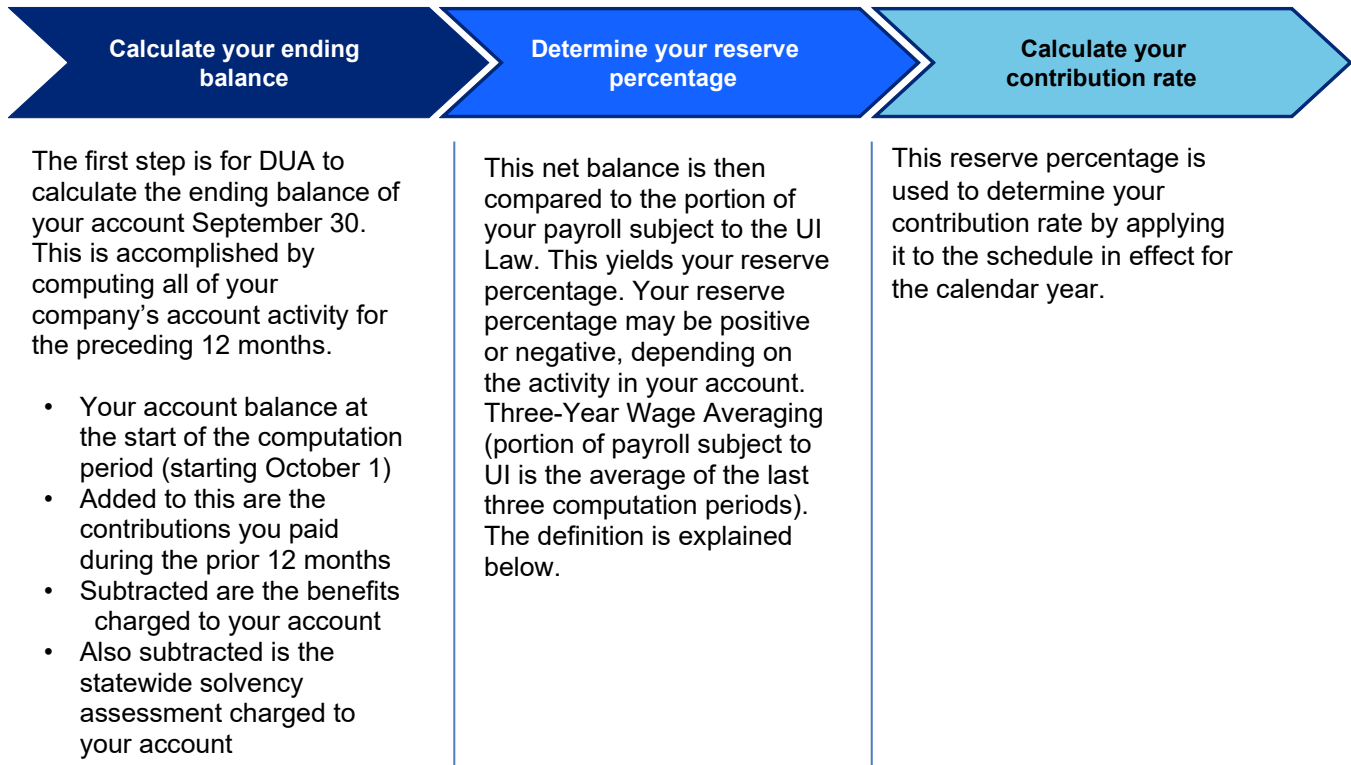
Calculate your ending balance

Determine your reserve percentage

Calculate your contribution rate

The first step is for DUA to calculate the ending balance of your account September 30. This is accomplished by computing all of your company's account activity for the preceding 12 months.

• Your account balance at the start of the computation period (starting October 1)
• Added to this are the contributions you paid during the prior 12 months
• Subtracted are the benefits charged to your account
• Also subtracted is the statewide solvency assessment charged to your account

This net balance is then compared to the portion of your payroll subject to the UI Law. This yields your reserve percentage. Your reserve percentage may be positive or negative, depending on the activity in your account. Three-Year Wage Averaging (portion of payroll subject to UI is the average of the last three computation periods). The definition is explained below.

This reserve percentage is used to determine your contribution rate by applying it to the schedule in effect for the calendar year.